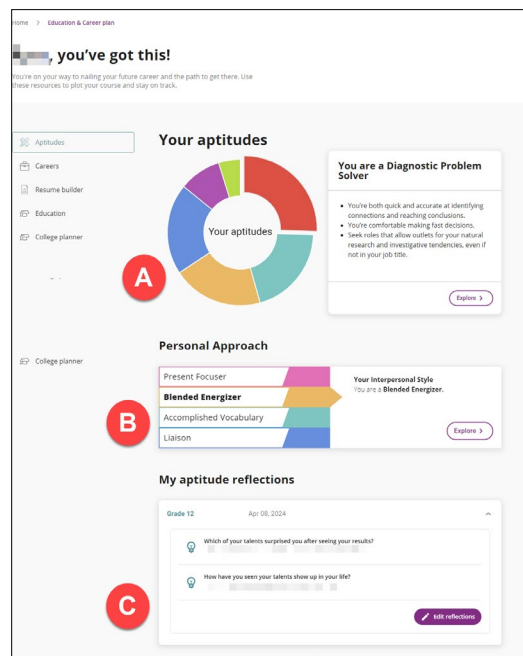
Home > Education & Career plan

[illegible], you've got this!

You're on your way to nailing your future career and the path to get there. Use these resources to plot your course and stay on track.

Aptitudes
Careers
Resume builder
Education
College planner

Your aptitudes

Your aptitudes

You are a Diagnostic Problem Solver

- You're both quick and accurate at identifying connections and reaching conclusions.
- You're comfortable making fast decisions.
- Seek roles that allow outlets for your natural research and investigative tendencies, even if not in your job title.

Explore >

A

College planner

Personal Approach

Present Focuser
Blended Energizer
Accomplished Vocabulary
Liaison

Your Interpersonal Style
You are a Blended Energizer.

Explore >

B

My aptitude reflections

Grade 12 Apr 08, 2024

Which of your talents surprised you after seeing your results?
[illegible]

How have you seen your talents show up in your life?
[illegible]

C

Edit reflections